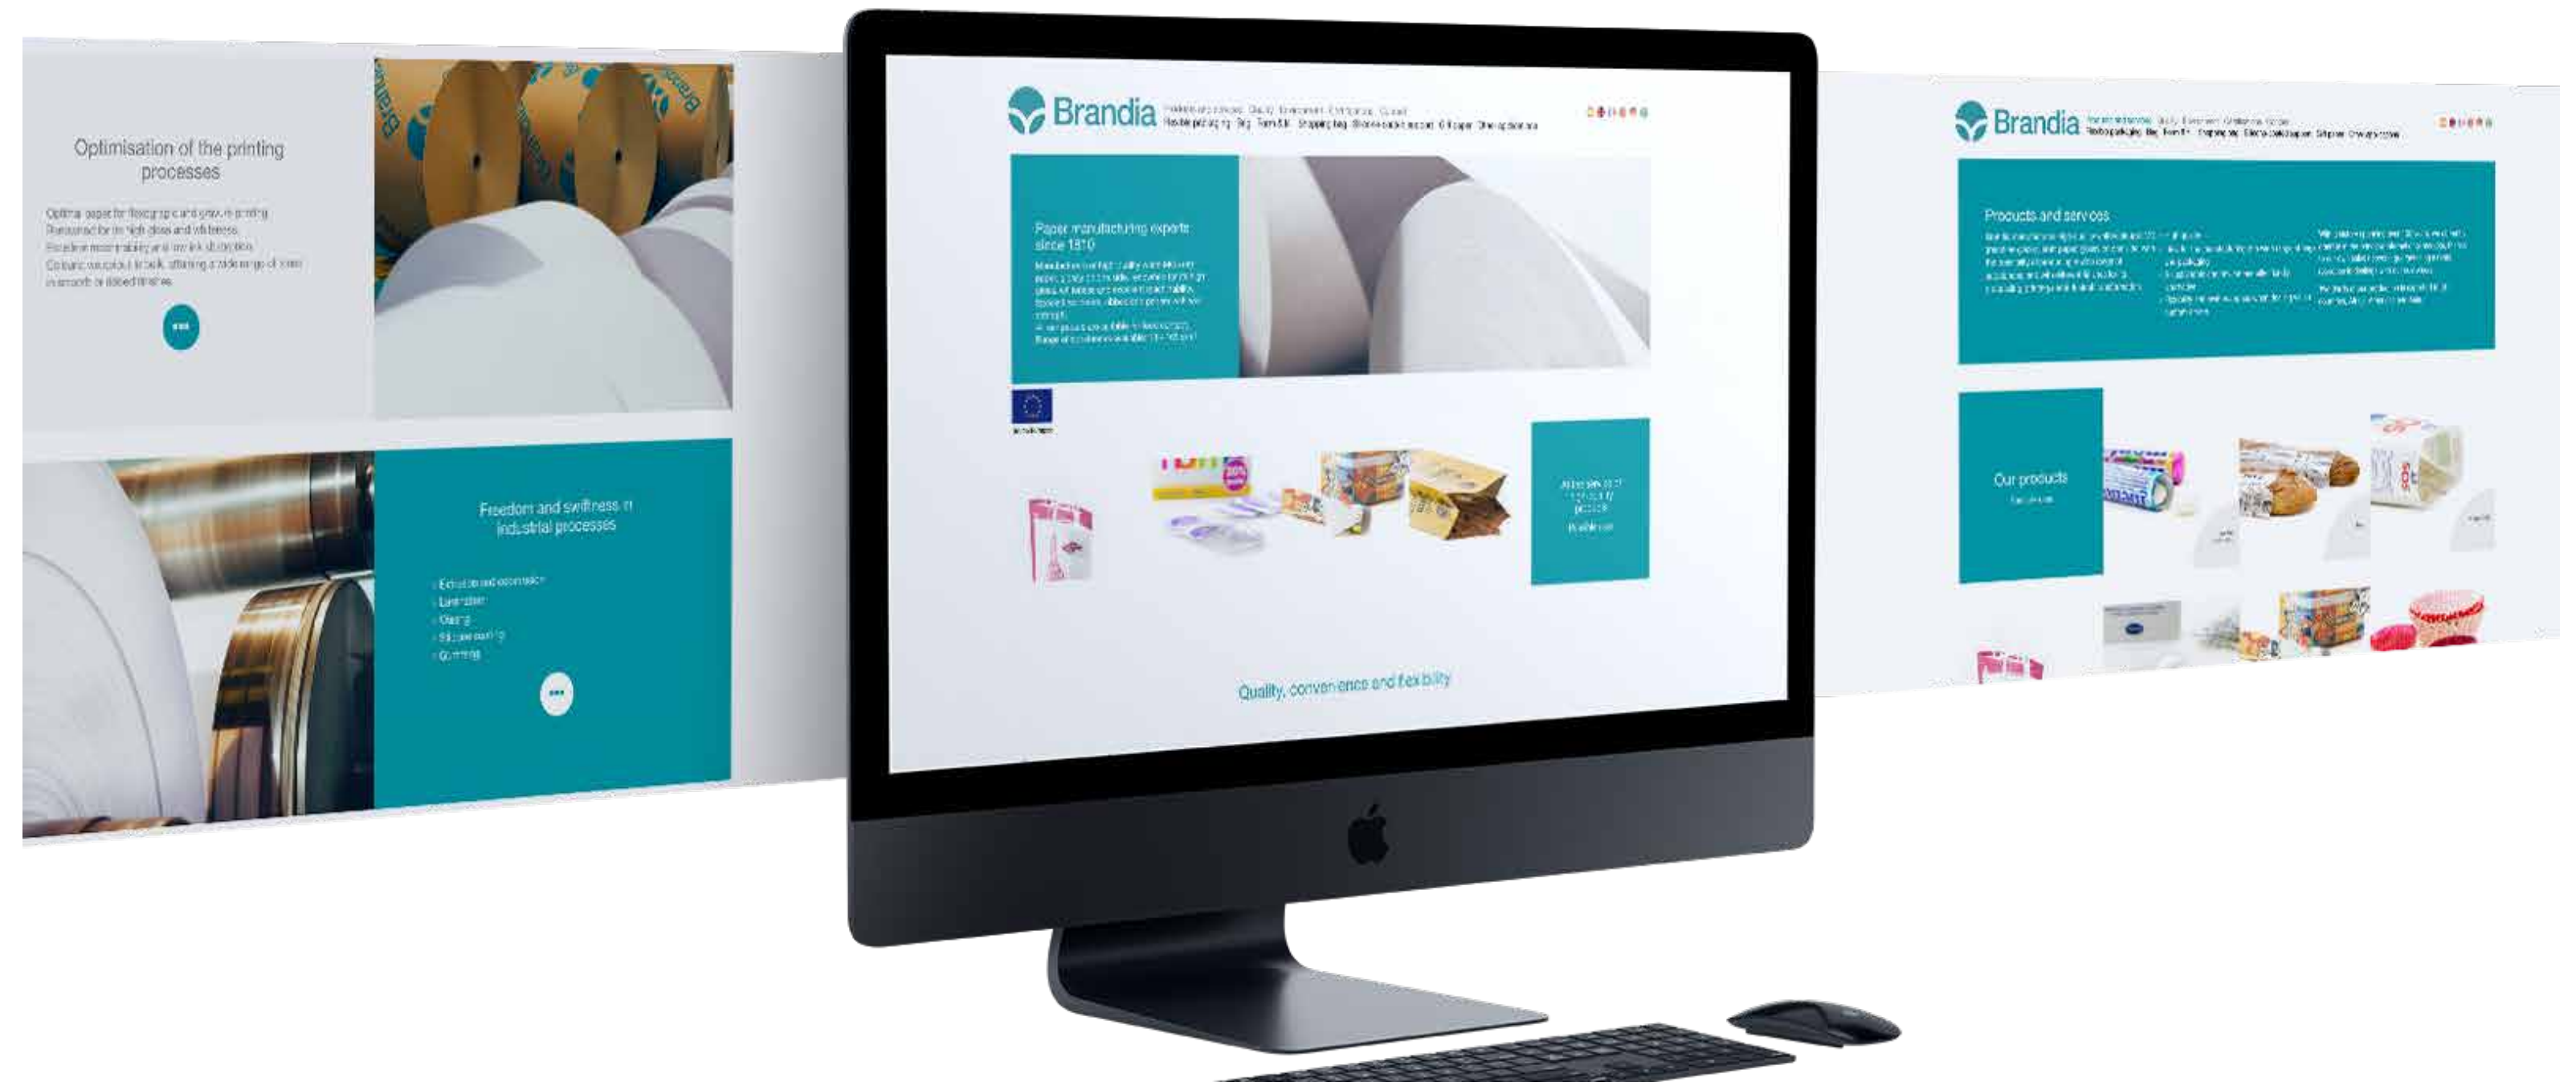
Optimisation of the printing processes

Optimal paper for flexographic and gravure printing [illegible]

•••

Freedom and swiftness in industrial processes

- Extrusion and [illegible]
- Lamination
- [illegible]
- Silicone coating
- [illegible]

•••

Brandia

Paper manufacturing experts since 1810

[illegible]

Quality, convenience and flexibility

Brandia

Products and services

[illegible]

Our products